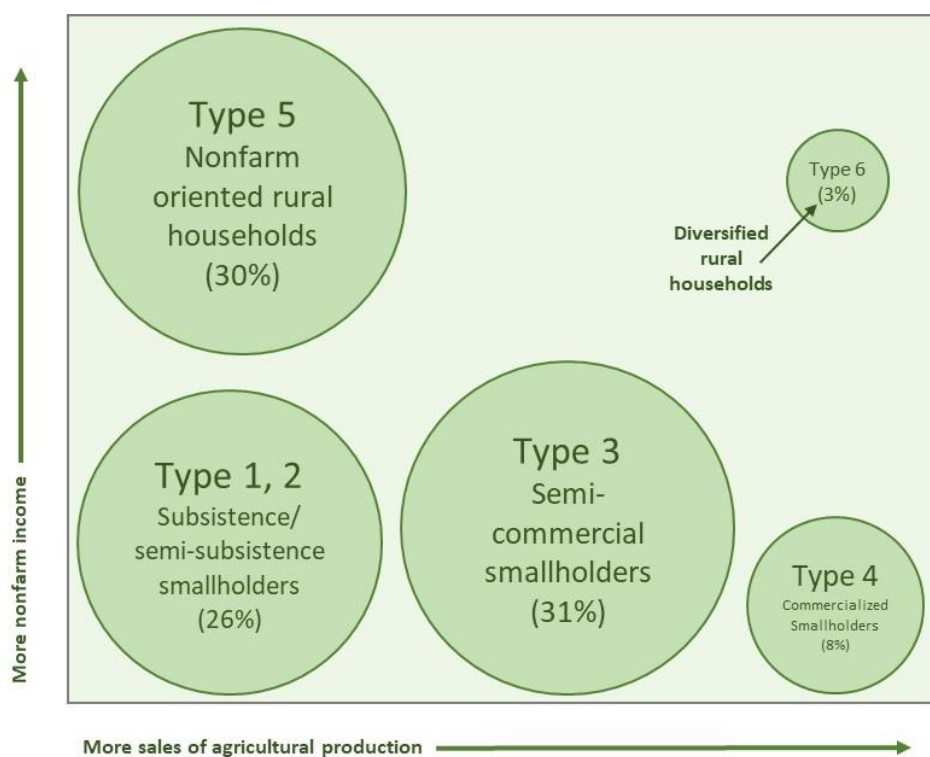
Type 5
Nonfarm oriented rural households
(30%)

Type 6
(3%)

Diversified rural households

Type 1, 2
Subsistence/ semi-subsistence smallholders
(26%)

Type 3
Semi-commercial smallholders
(31%)

Type 4
Commercialized Smallholders
(8%)

More nonfarm income

More sales of agricultural production